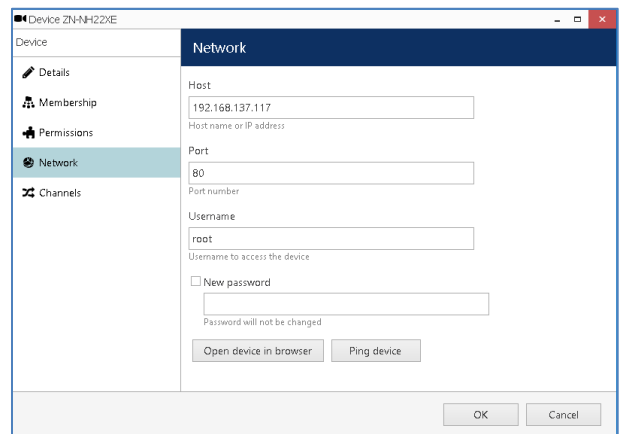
Device ZN-NH22XE

Device

Details

Membership

Permissions

Network

Channels

Network

Host

192.168.137.117

Host name or IP address

Port

80

Port number

Username

root

Username to access the device

New password

Password will not be changed

Open device in browser

Ping device

OK

Cancel